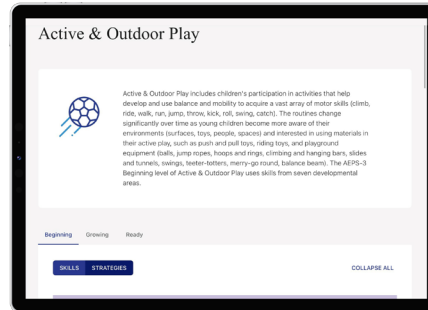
Active & Outdoor Play

Active & Outdoor Play includes children's participation in activities that help develop and use balance and mobility to acquire a vast array of motor skills (climb, ride, walk, run, jump, throw, kick, roll, swing, catch). The routines change significantly over time as young children become more aware of their environments (surfaces, toys, people, spaces) and interested in using materials in their active play, such as push and pull toys, riding toys, and playground equipment (balls, jump ropes, hoops and rings, climbing and hanging bars, slides and tunnels, swings, teeter-totters, merry-go round, balance beam). The AEPS-3 Beginning level of Active & Outdoor Play uses skills from seven developmental areas.

Beginning Growing Ready

SKILLS STRATEGIES

COLLAPSE ALL